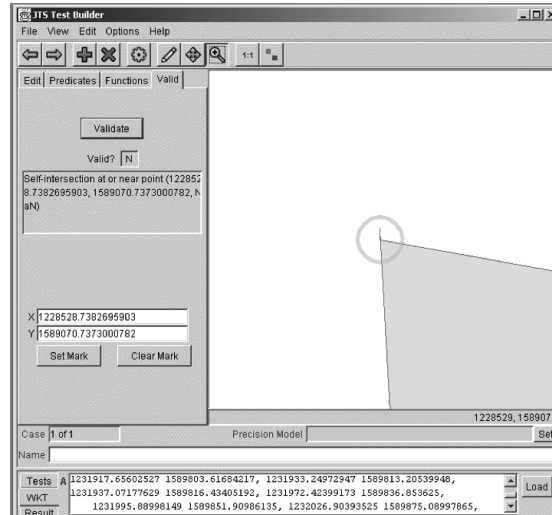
JTS Test Builder

File View Edit Options Help

1:1

Edit | Predicates | Functions | Valid

Validate

Valid? N

Self-intersection at or near point (122852
8.7382695903, 1589070.7373000782, N
aN)

X 1228528.7382695903
Y 1589070.7373000782

Set Mark   Clear Mark

1228529, 158907

Case 1 of 1   Precision Model   Se

Name

Tests A 1231917.65602527 1589803.61684217, 1231933.24972947 1589813.20539948,
WKT 1231937.07177629 1589816.43405192, 1231972.42399173 1589836.853625,
Result 1231995.88998149 1589851.90986135, 1232026.90393525 1589875.08997865,

Load